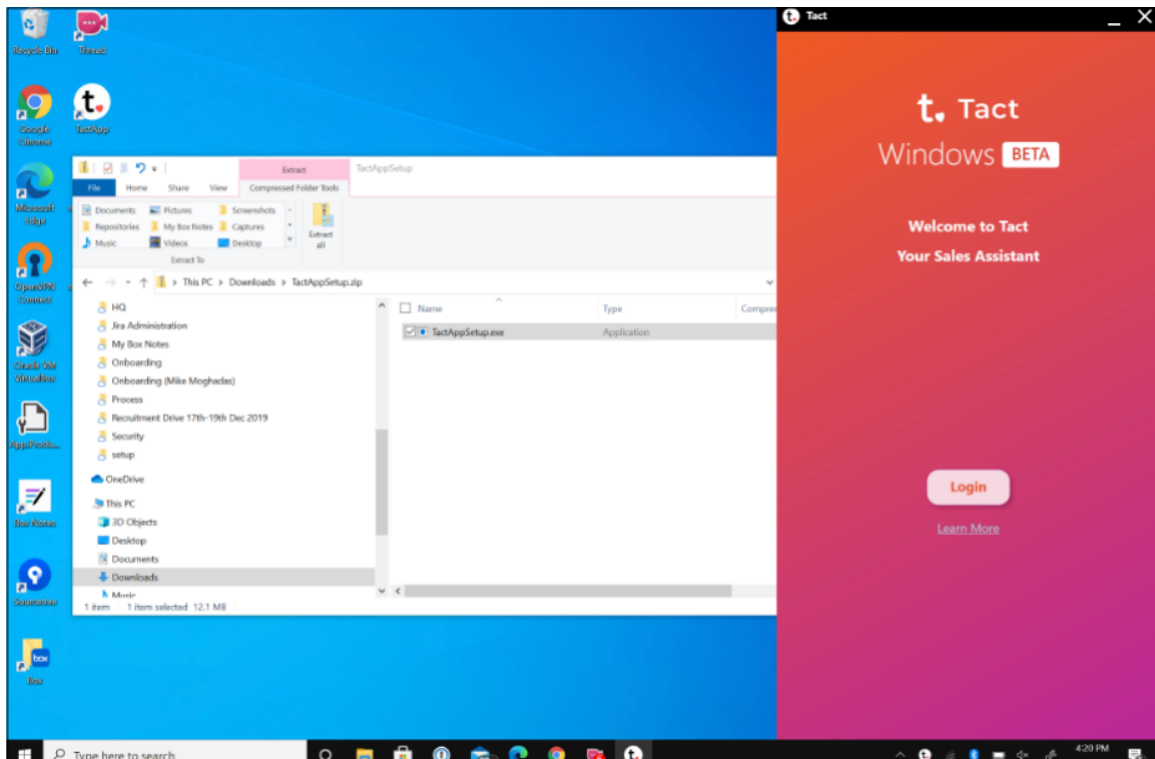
Recycle Bin
Thread
Google Chrome
TactApp
Microsoft Edge
OpenVPN Connect
Oracle VM VirtualBox
AppProtoc...
Box Notes
Sourcetree
Box

Extract
TactAppSetup
File Home Share View Compressed Folder Tools
Documents Pictures Screenshots
Repositories My Box Notes Captures
Music Videos Desktop
Extract all
Extract To
> This PC > Downloads > TactAppSetup.zip
HQ
Jira Administration
My Box Notes
Onboarding
Onboarding (Mike Moghadas)
Process
Recruitment Drive 17th-19th Dec 2019
Security
setup
OneDrive
This PC
3D Objects
Desktop
Documents
Downloads
Music
1 item 1 item selected 12.1 MB

| Name | Type | Compres |
|---|---|---|
| TactAppSetup.exe | Application | |

Tact
t. Tact
Windows BETA
Welcome to Tact
Your Sales Assistant
Login
Learn More

Type here to search
4:20 PM